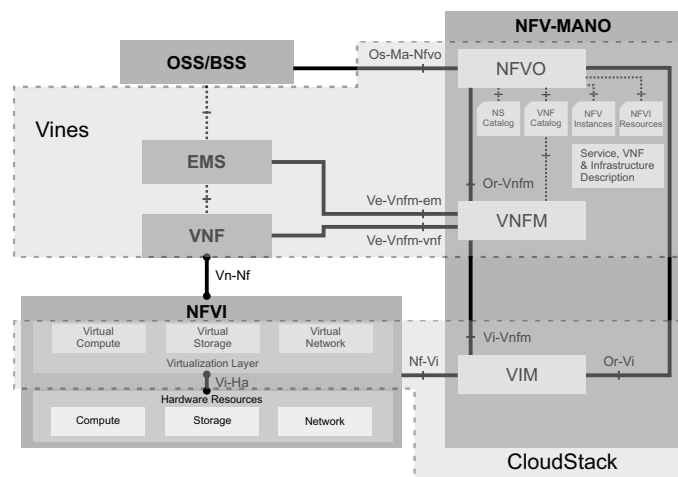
NFV-MANO

OSS/BSS

Os-Ma-Nfvo

NFVO

NS Catalog

VNF Catalog

NFV Instances

NFVI Resources

Service, VNF & Infrastructure Description

Vines

EMS

Or-Vnfm

Ve-Vnfm-em

VNFM

VNF

Ve-Vnfm-vnf

Vn-Nf

NFVI

Virtual Compute

Virtual Storage

Virtual Network

Virtualization Layer

Vi-Vnfm

Nf-Vi

VIM

Or-Vi

Vi-Ha

Hardware Resources

Compute

Storage

Network

CloudStack